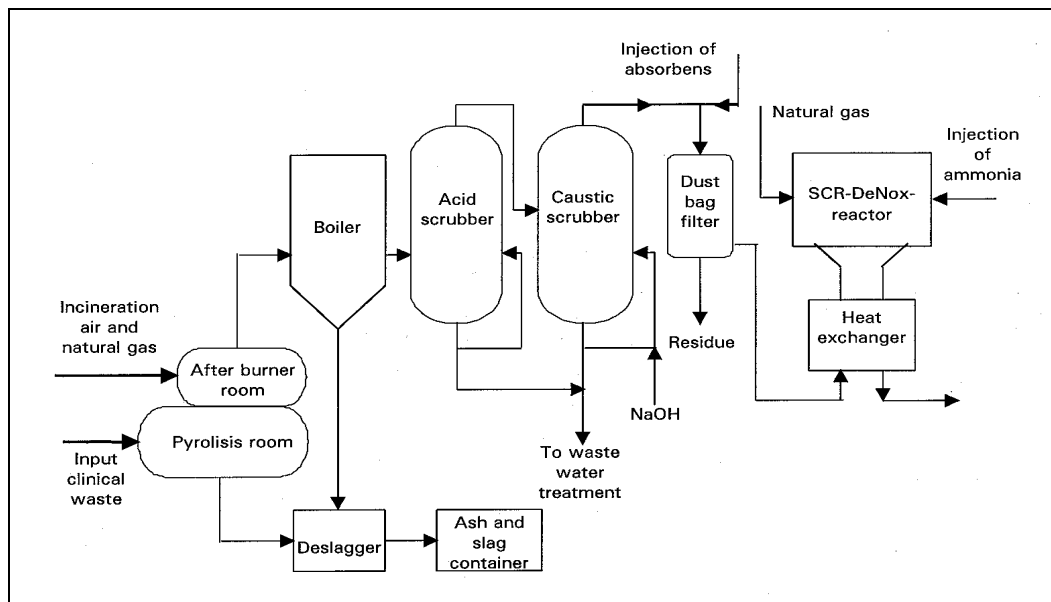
Injection of absorbens

Natural gas

Injection of ammonia

Boiler

Acid scrubber

Caustic scrubber

Dust bag filter

SCR-DeNox-reactor

Incineration air and natural gas

After burner room

Pyrolisis room

Input clinical waste

Residue

Heat exchanger

NaOH

To waste water treatment

Deslagger

Ash and slag container